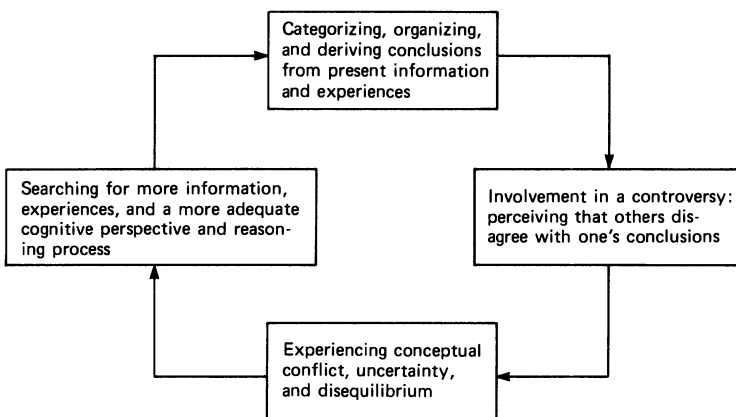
Categorizing, organizing, and deriving conclusions from present information and experiences

Involvement in a controversy: perceiving that others disagree with one's conclusions

Experiencing conceptual conflict, uncertainty, and disequilibrium

Searching for more information, experiences, and a more adequate cognitive perspective and reasoning process